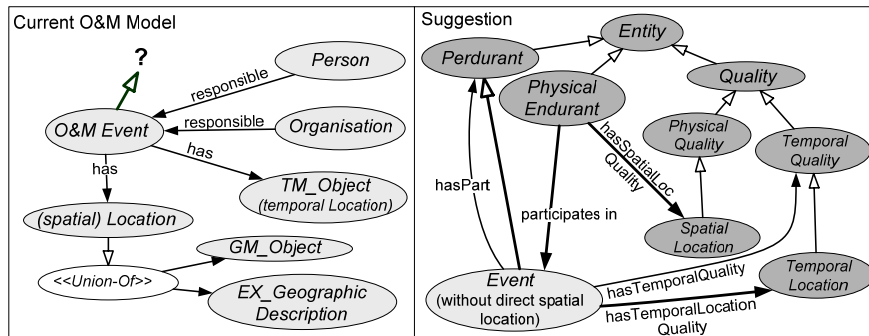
Current O&M Model

?

Person

responsible

O&M Event

responsible

Organisation

has

has

TM_Object
(temporal Location)

(spatial) Location

GM_Object

<<Union-Of>>

EX_Geographic Description

Suggestion

Entity

Perdurant

Physical Endurant

Quality

Physical Quality

Temporal Quality

hasSpatialLoc Quality

hasPart

participates in

Spatial Location

Event
(without direct spatial location)

hasTemporalQuality

Temporal Location

hasTemporalLocation Quality